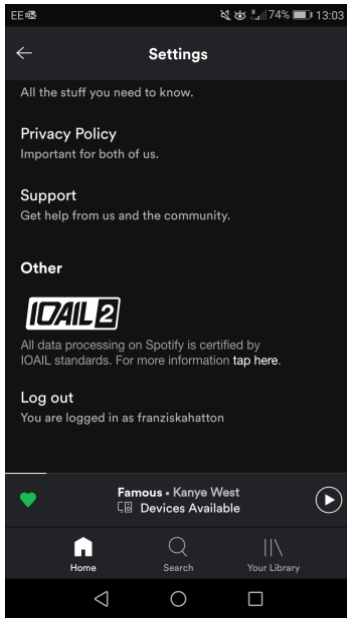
EE 74% 13:03

Settings

All the stuff you need to know.

Privacy Policy
Important for both of us.

Support
Get help from us and the community.

Other

IOAIL 2

All data processing on Spotify is certified by IOAIL standards. For more information tap here.

Log out
You are logged in as franziskahatton

Famous • Kanye West
Devices Available

Home
Search
Your Library